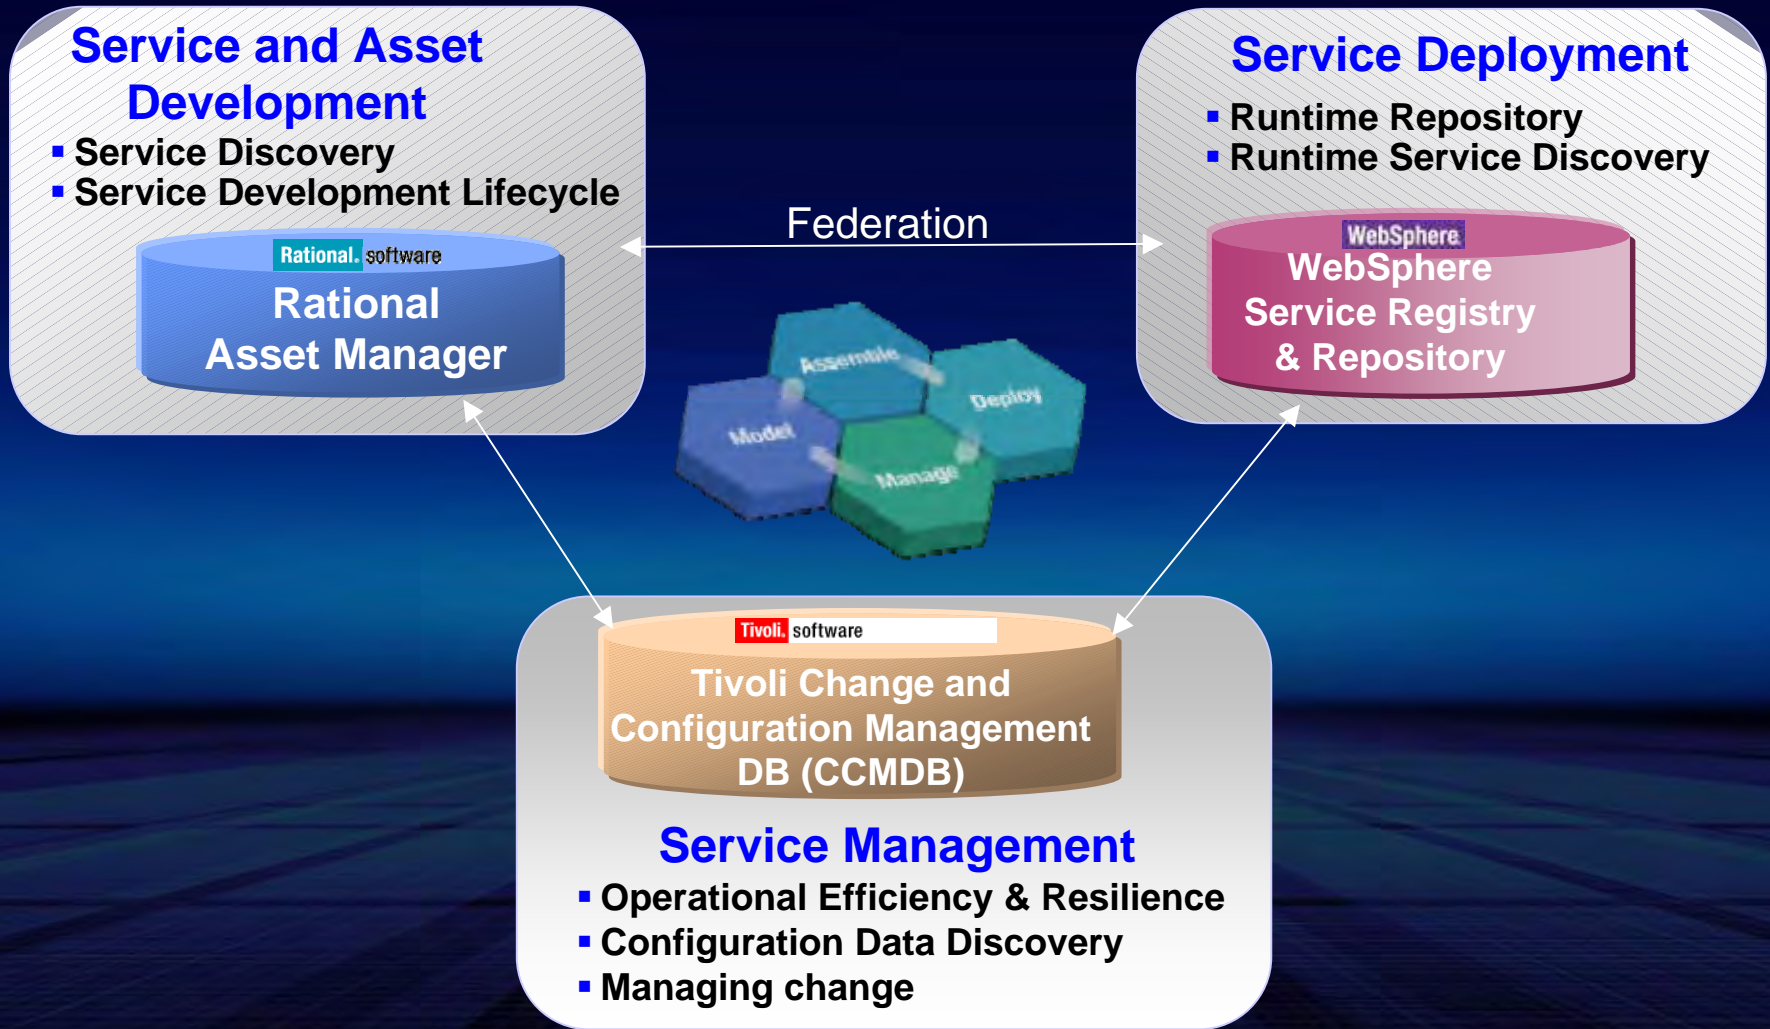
Service and Asset Development

- Service Discovery
- Service Development Lifecycle

Rational. software

Rational Asset Manager

Service Deployment

- Runtime Repository
- Runtime Service Discovery

WebSphere

WebSphere Service Registry & Repository

Federation

Assemble

Deploy

Model

Manage

Tivoli. software

Tivoli Change and Configuration Management DB (CCMDB)

Service Management

- Operational Efficiency & Resilience
- Configuration Data Discovery
- Managing change